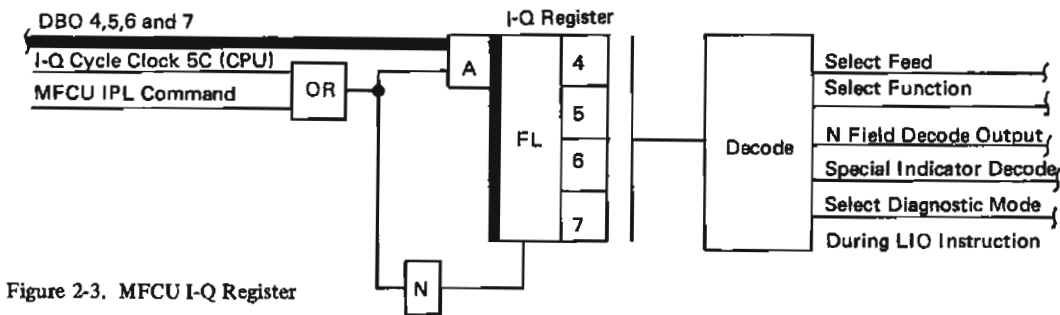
DBO 4,5,6 and 7

I-Q Cycle Clock 5C (CPU)

MFCU IPL Command

OR

A

N

I-Q Register

FL

4

5

6

7

Decode

Select Feed

Select Function

N Field Decode Output

Special Indicator Decode

Select Diagnostic Mode

During LIO Instruction

Figure 2-3. MFCU I-Q Register